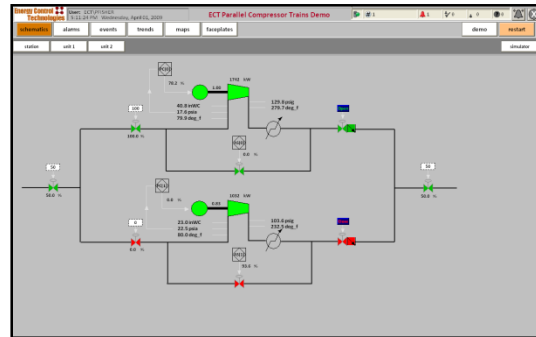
Energy Control Technologies
User: ECT\PYEHER
9:12:24 PM Wednesday, April 01, 2020
ECT Parallel Compressor Trains Demo
# 1
1
0
9
schematics
alarms
events
trends
maps
faceplates
demo
restart
station
unit 1
unit 2
simulate

FC
70.2 %
1.00
1792 kW
100
80.8 inWC
17.6 psia
76.9 deg_f
129.0 psig
279.7 deg_f
Run
100.0 %
FC
0.0 %
50
50.0 %
50
50.0 %
FC
0.0 %
0.03
1031 kW
0
23.0 inWC
23.5 psia
80.0 deg_f
103.6 psig
232.9 deg_f
Stop
0.0 %
FC
-95.6 %